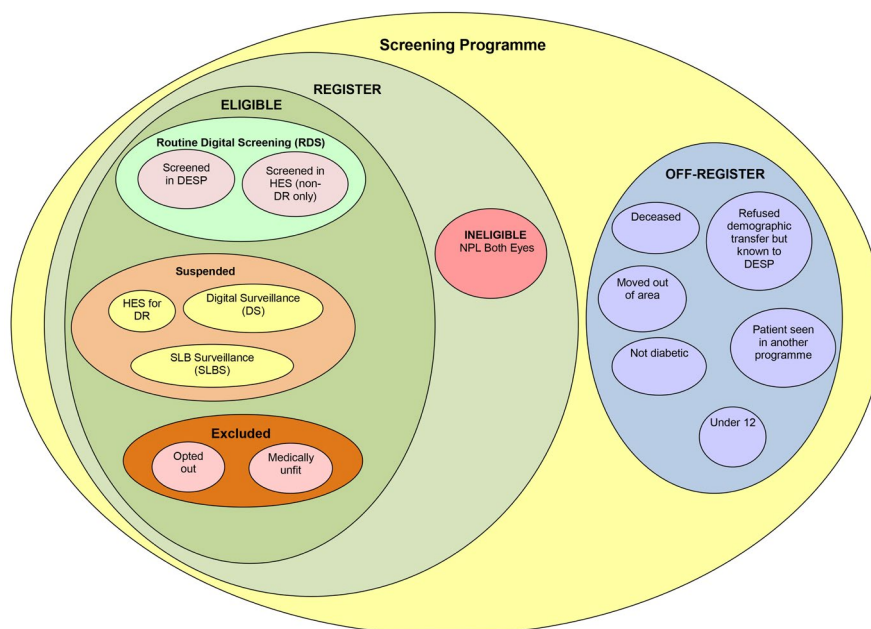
Screening Programme

REGISTER

ELIGIBLE

Routine Digital Screening (RDS)

Screened in DESP

Screened in HES (non-DR only)

INELIGIBLE NPL Both Eyes

Suspended

HES for DR

Digital Surveillance (DS)

SLB Surveillance (SLBS)

Excluded

Opted out

Medically unfit

OFF-REGISTER

Deceased

Refused demographic transfer but known to DESP

Moved out of area

Patient seen in another programme

Not diabetic

Under 12